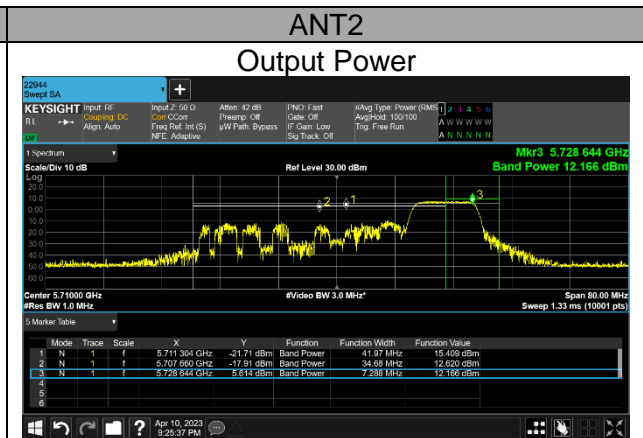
ANT2

Output Power

22944
Swept SA

KEYSIGHT Input: RF
Coupling: DC
Align: Auto
Input Z: 50 Ω
Corr CCorr
Freq Ref: Int (S)
NFE: Adaptive
Atten: 42 dB
Preamp: Off
µW Path: Bypass
PNO: Fast
Gate: Off
IF Gain: Low
Sig Track: Off
#Avg Type: Power (RMS)
Avg|Hold: 100/100
Trig: Free Run
1 2 3 4 5 6
A W W W W W
A N N N N N

1 Spectrum
Scale/Div 10 dB
Ref Level 30.00 dBm
Mkr3 5.728 644 GHz
Band Power 12.166 dBm
Log
20.0
10.0
0.00
-10.0
-20.0
-30.0
-40.0
-50.0
-60.0
2
1
3
Center 5.71000 GHz
#Res BW 1.0 MHz
#Video BW 3.0 MHz*
Span 80.00 MHz
Sweep 1.33 ms (10001 pts)

5 Marker Table

| | Mode | Trace | Scale | X | Y | Function | Function Width | Function Value |
|---|---|---|---|---|---|---|---|---|
| 1 | N | 1 | f | 5.711 304 GHz | -21.71 dBm | Band Power | 41.97 MHz | 15.409 dBm |
| 2 | N | 1 | f | 5.707 660 GHz | -17.91 dBm | Band Power | 34.68 MHz | 12.620 dBm |
| 3 | N | 1 | f | 5.728 644 GHz | 5.614 dBm | Band Power | 7.288 MHz | 12.166 dBm |
| 4 | | | | | | | | |
| 5 | | | | | | | | |
| 6 | | | | | | | | |

Apr 10, 2023
9:25:37 PM